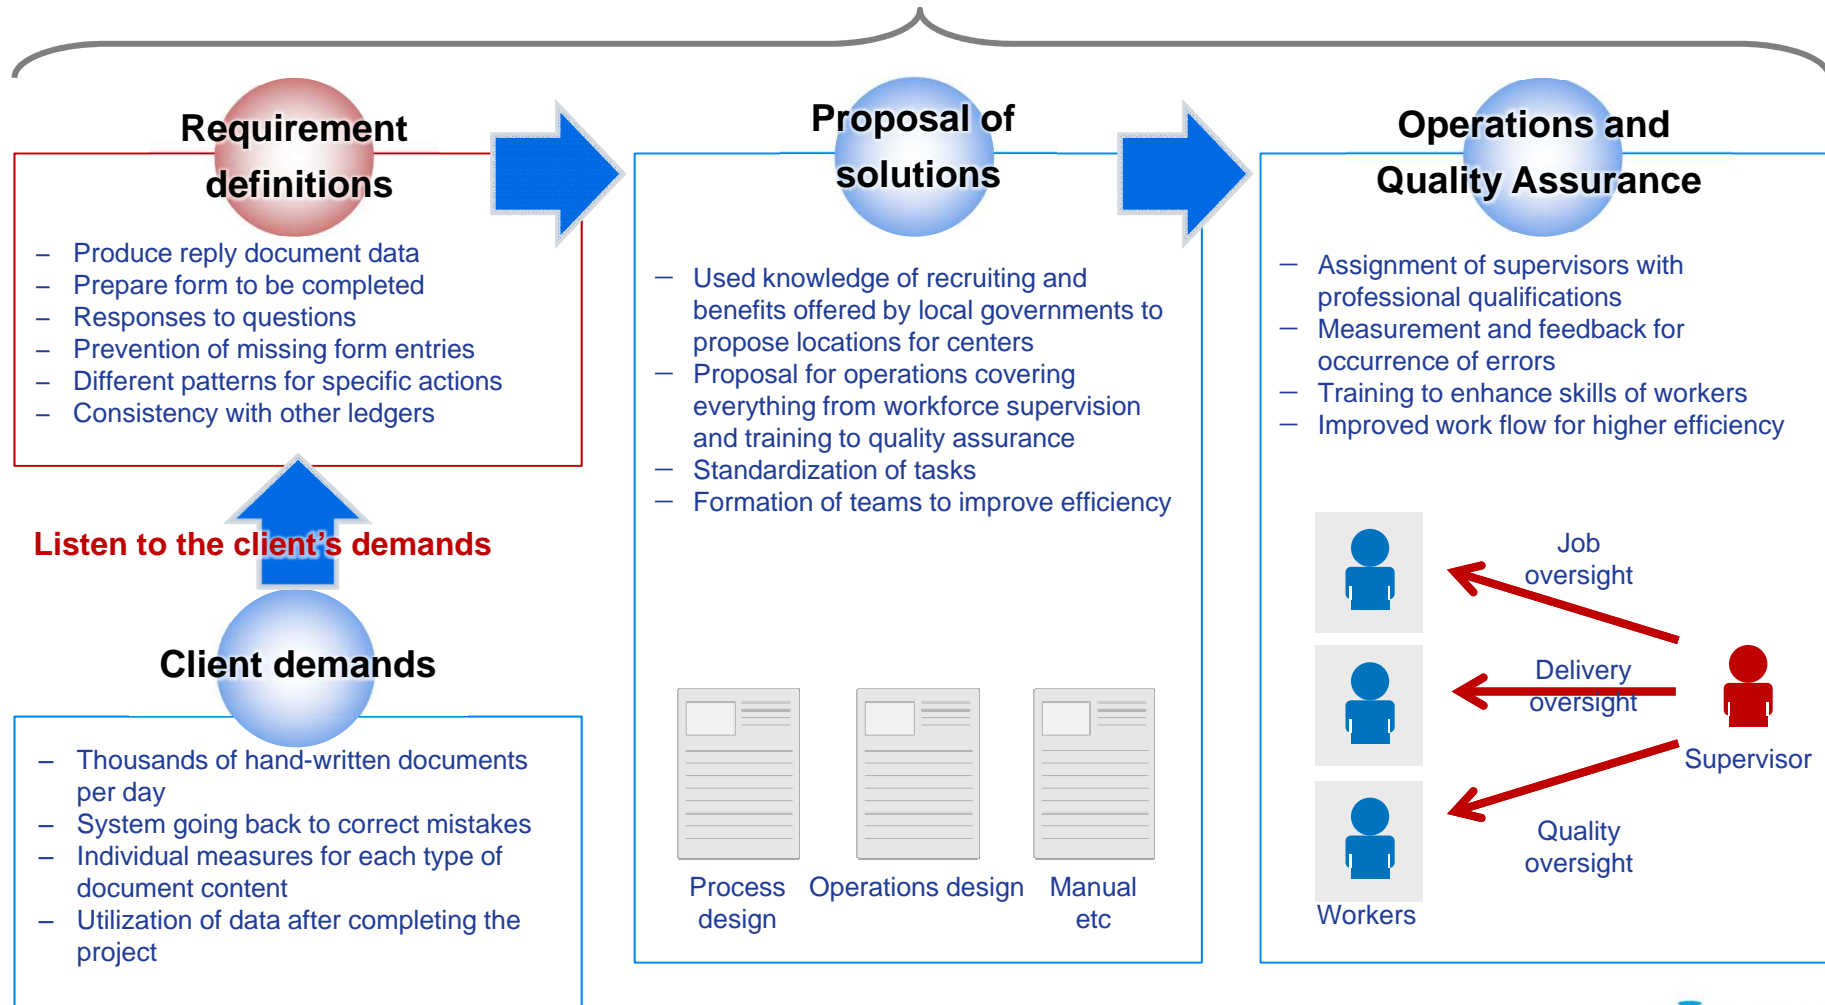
Requirement definitions

– Produce reply document data
– Prepare form to be completed
– Responses to questions
– Prevention of missing form entries
– Different patterns for specific actions
– Consistency with other ledgers

Listen to the client's demands

Client demands

– Thousands of hand-written documents per day
– System going back to correct mistakes
– Individual measures for each type of document content
– Utilization of data after completing the project

Proposal of solutions

– Used knowledge of recruiting and benefits offered by local governments to propose locations for centers
– Proposal for operations covering everything from workforce supervision and training to quality assurance
– Standardization of tasks
– Formation of teams to improve efficiency

Process design

Operations design

Manual etc

Operations and Quality Assurance

– Assignment of supervisors with professional qualifications
– Measurement and feedback for occurrence of errors
– Training to enhance skills of workers
– Improved work flow for higher efficiency

Job oversight

Delivery oversight

Quality oversight

Supervisor

Workers